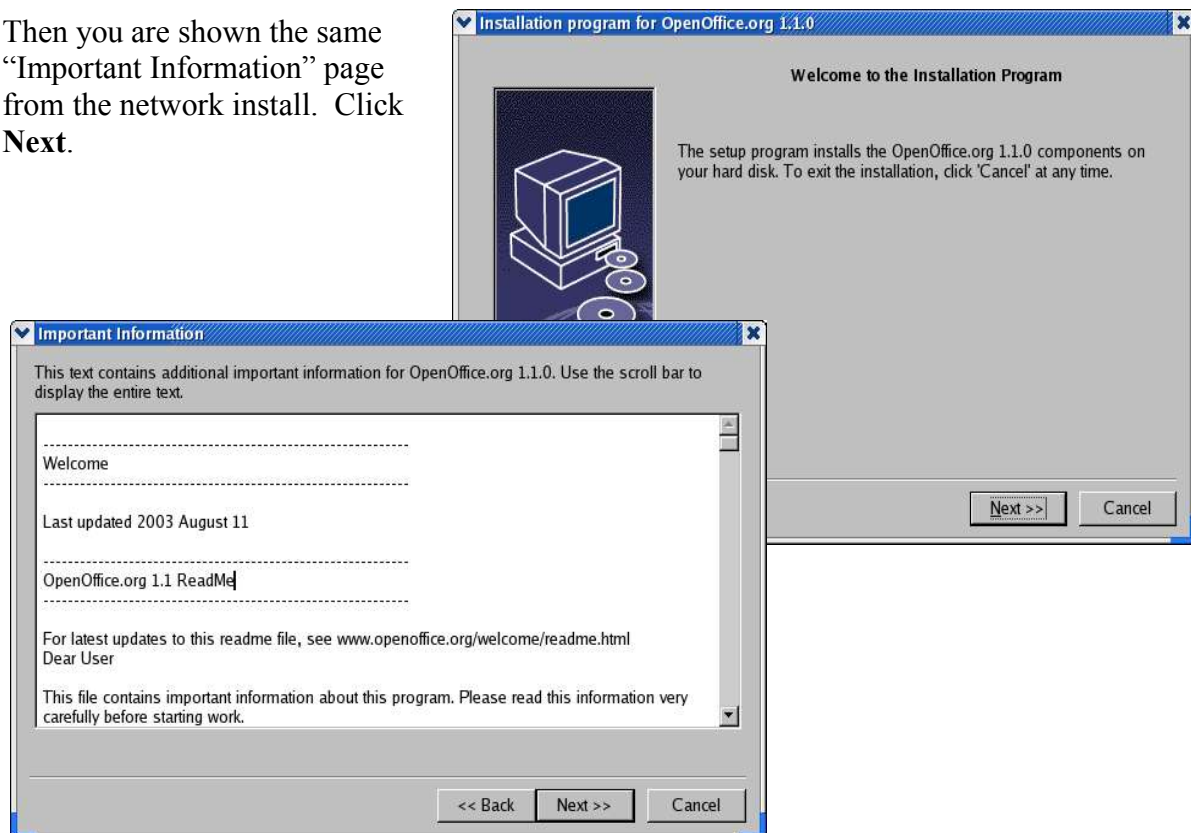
Then you are shown the same "Important Information" page from the network install. Click **Next**.

Installation program for OpenOffice.org 1.1.0

Welcome to the Installation Program

The setup program installs the OpenOffice.org 1.1.0 components on your hard disk. To exit the installation, click 'Cancel' at any time.

Next >>

Cancel

Important Information

This text contains additional important information for OpenOffice.org 1.1.0. Use the scroll bar to display the entire text.

------------------------------------------------------------
Welcome
------------------------------------------------------------

Last updated 2003 August 11

------------------------------------------------------------
OpenOffice.org 1.1 ReadMe
------------------------------------------------------------

For latest updates to this readme file, see www.openoffice.org/welcome/readme.html
Dear User

This file contains important information about this program. Please read this information very carefully before starting work.

<< Back

Next >>

Cancel